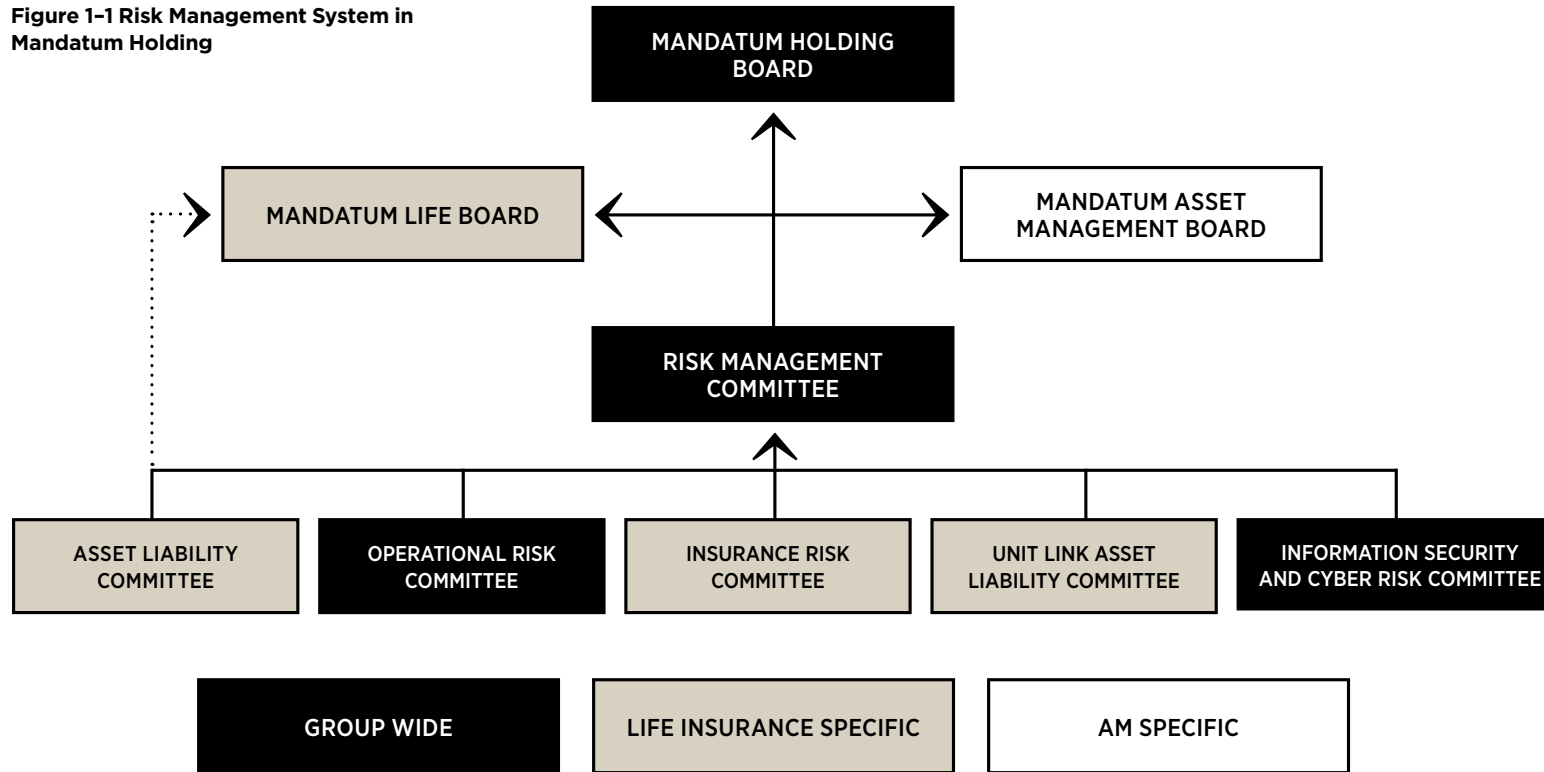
Figure 1–1 Risk Management System in Mandatum Holding

MANDATUM HOLDING BOARD

MANDATUM LIFE BOARD

MANDATUM ASSET MANAGEMENT BOARD

RISK MANAGEMENT COMMITTEE

ASSET LIABILITY COMMITTEE

OPERATIONAL RISK COMMITTEE

INSURANCE RISK COMMITTEE

UNIT LINK ASSET LIABILITY COMMITTEE

INFORMATION SECURITY AND CYBER RISK COMMITTEE

GROUP WIDE

LIFE INSURANCE SPECIFIC

AM SPECIFIC